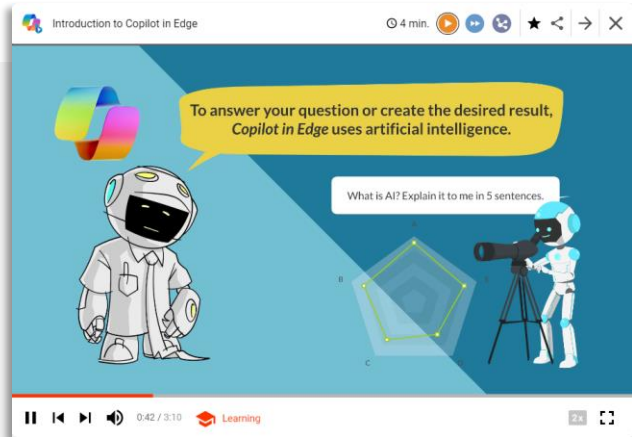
Introduction to Copilot in Edge

4 min.

To answer your question or create the desired result, *Copilot in Edge* uses artificial intelligence.

What is AI? Explain it to me in 5 sentences.

A

B

C

D

E

0:42 / 3:10

Learning

2x